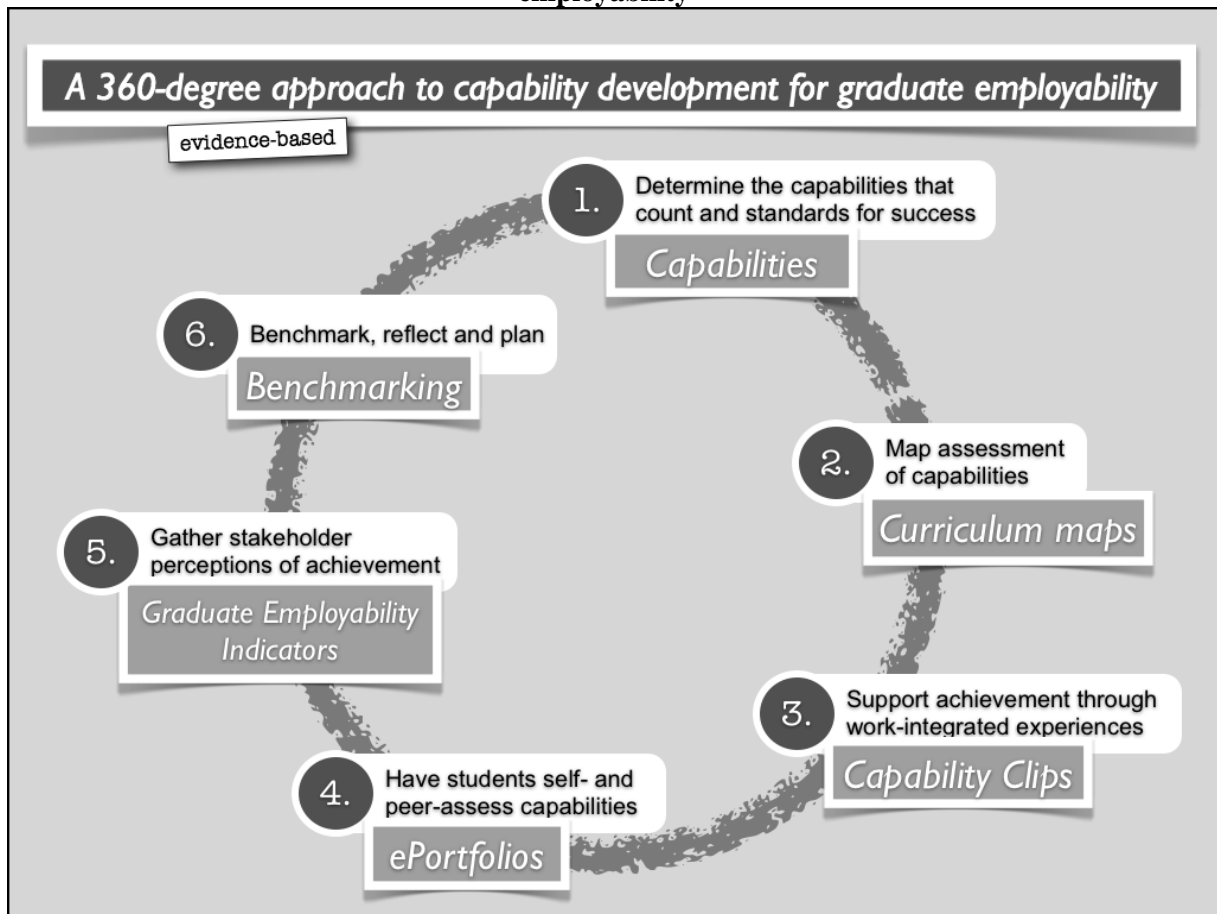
employability

A 360-degree approach to capability development for graduate employability

evidence-based

1. Determine the capabilities that count and standards for success

Capabilities

6. Benchmark, reflect and plan

Benchmarking

2. Map assessment of capabilities

Curriculum maps

5. Gather stakeholder perceptions of achievement

Graduate Employability Indicators

3. Support achievement through work-integrated experiences

Capability Clips

4. Have students self- and peer-assess capabilities

ePortfolios